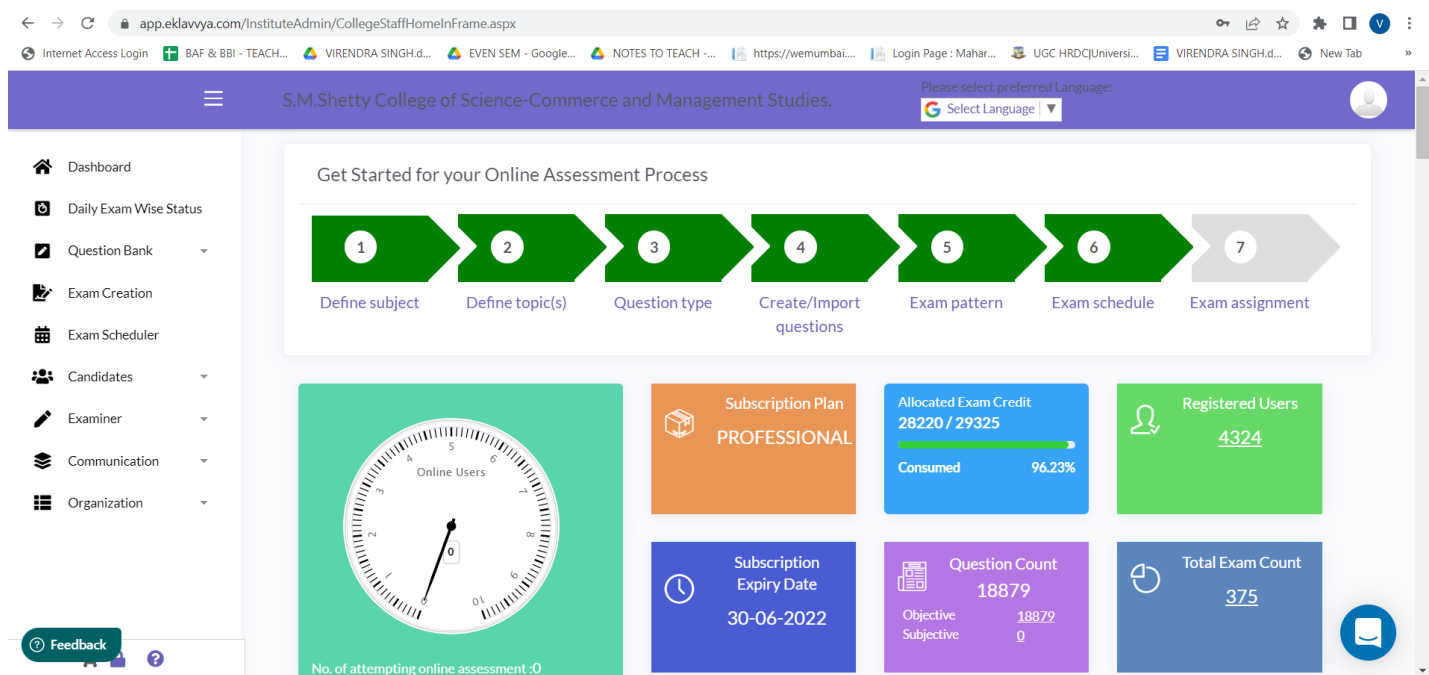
app.eklavvya.com/InstituteAdmin/CollegeStaffHomeInFrame.aspx

Internet Access Login | BAF & BBI - TEACH... | VIRENDRA SINGH.d... | EVEN SEM - Google... | NOTES TO TEACH -... | https://wemumbai.... | Login Page : Mahar... | UGC HRDC|Universi... | VIRENDRA SINGH.d... | New Tab | »

S.M.Shetty College of Science-Commerce and Management Studies.

Please select preferred Language:
Select Language ▼

Dashboard
Daily Exam Wise Status
Question Bank
Exam Creation
Exam Scheduler
Candidates
Examiner
Communication
Organization

Feedback

Get Started for your Online Assessment Process

1 Define subject
2 Define topic(s)
3 Question type
4 Create/Import questions
5 Exam pattern
6 Exam schedule
7 Exam assignment

Online Users
0
1 2 3 4 5 6 7 8 9 10
No. of attempting online assessment :0

Subscription Plan
PROFESSIONAL

Allocated Exam Credit
28220 / 29325
Consumed 96.23%

Registered Users
4324

Subscription Expiry Date
30-06-2022

Question Count
18879
Objective 18879
Subjective 0

Total Exam Count
375